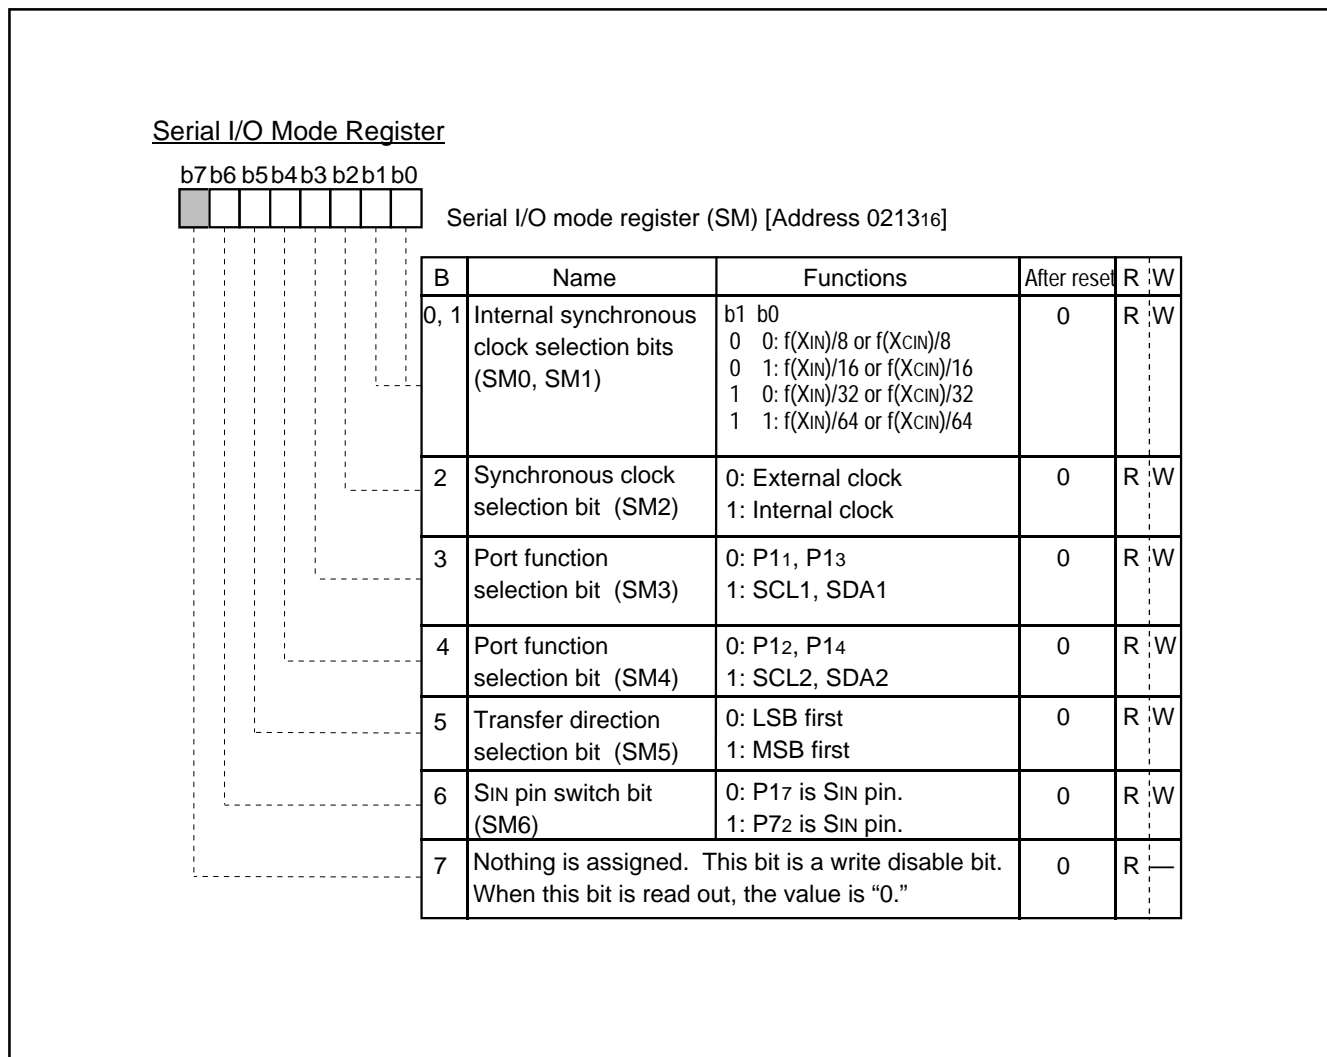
Serial I/O Mode Register

b7 b6 b5 b4 b3 b2 b1 b0

Serial I/O mode register (SM) [Address $0213_{16}$]

| B | Name | Functions | After reset | R | W |
|---|---|---|---|---|---|
| 0, 1 | Internal synchronous clock selection bits (SM0, SM1) | b1 b0<br>0 0: f(XIN)/8 or f(XCIN)/8<br>0 1: f(XIN)/16 or f(XCIN)/16<br>1 0: f(XIN)/32 or f(XCIN)/32<br>1 1: f(XIN)/64 or f(XCIN)/64 | 0 | R | W |
| 2 | Synchronous clock selection bit (SM2) | 0: External clock<br>1: Internal clock | 0 | R | W |
| 3 | Port function selection bit (SM3) | 0: $P1_1$, $P1_3$<br>1: SCL1, SDA1 | 0 | R | W |
| 4 | Port function selection bit (SM4) | 0: $P1_2$, $P1_4$<br>1: SCL2, SDA2 | 0 | R | W |
| 5 | Transfer direction selection bit (SM5) | 0: LSB first<br>1: MSB first | 0 | R | W |
| 6 | SIN pin switch bit (SM6) | 0: $P1_7$ is SIN pin.<br>1: $P7_2$ is SIN pin. | 0 | R | W |
| 7 | Nothing is assigned. This bit is a write disable bit. When this bit is read out, the value is “0.” | | 0 | R | — |